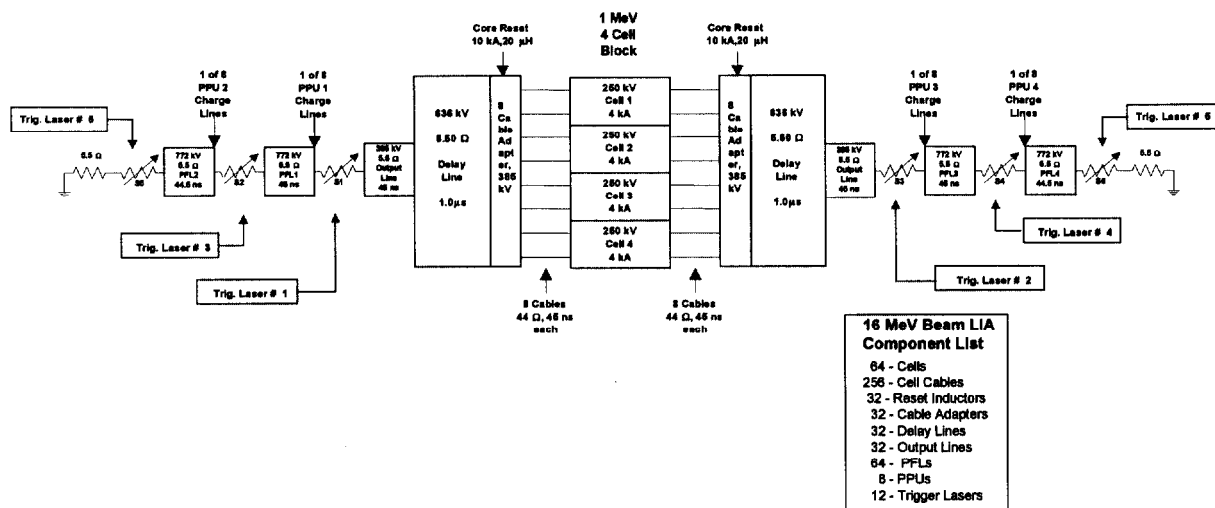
1 MeV
4 Cell
Block

Core Reset
10 kA,20 μH

Core Reset
10 kA,20 μH

1 of 8
PPU 2
Charge
Lines

1 of 8
PPU 1
Charge
Lines

1 of 8
PPU 3
Charge
Lines

1 of 8
PPU 4
Charge
Lines

Trig. Laser # 6

Trig. Laser # 5

5.5 Ω

S6

772 kV
5.5 Ω
PFL2
44.5 ns

S2

772 kV
5.5 Ω
PFL1
45 ns

S1

385 kV
5.5 Ω
Output
Line
45 ns

635 kV
5.50 Ω
Delay
Line
1.0μs

8
Ca
ble
Ad
apt
er,
385
kV

250 kV
Cell 1
4 kA

250 kV
Cell 2
4 kA

250 kV
Cell 3
4 kA

250 kV
Cell 4
4 kA

8
Ca
ble
Ad
apt
er,
385
kV

635 kV
5.50 Ω
Delay
Line
1.0μs

385 kV
5.5 Ω
Output
Line
45 ns

S3

772 kV
5.5 Ω
PFL3
45 ns

S4

772 kV
5.5 Ω
PFL4
44.5 ns

S5

5.5 Ω

Trig. Laser # 3

Trig. Laser # 1

8 Cables
44 Ω, 45 ns
each

8 Cables
44 Ω, 45 ns
each

Trig. Laser # 4

Trig. Laser # 2

16 MeV Beam LIA
Component List
64 - Cells
256 - Cell Cables
32 - Reset Inductors
32 - Cable Adapters
32 - Delay Lines
32 - Output Lines
64 - PFLs
8 - PPUs
12 - Trigger Lasers